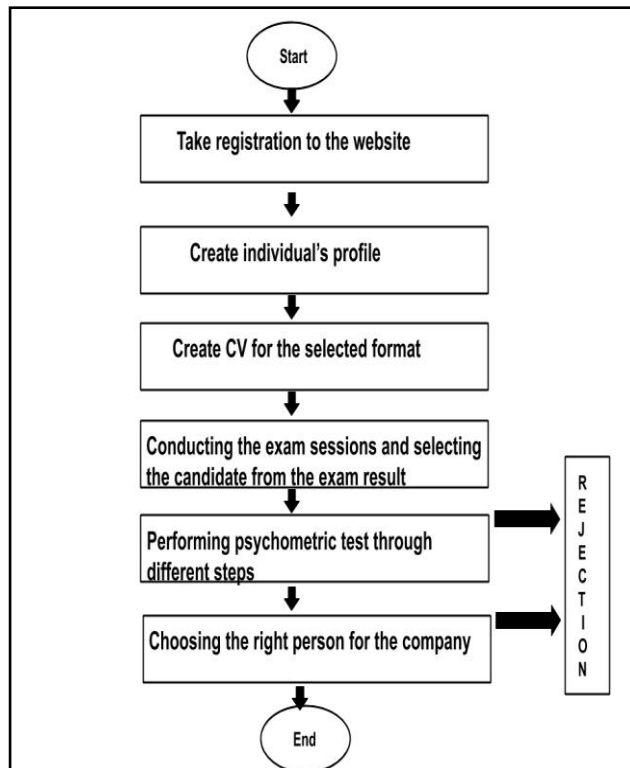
Start

Take registration to the website

Create individual's profile

Create CV for the selected format

Conducting the exam sessions and selecting the candidate from the exam result

Performing psychometric test through different steps

Choosing the right person for the company

End

R
E
J
E
C
T
I
O
N